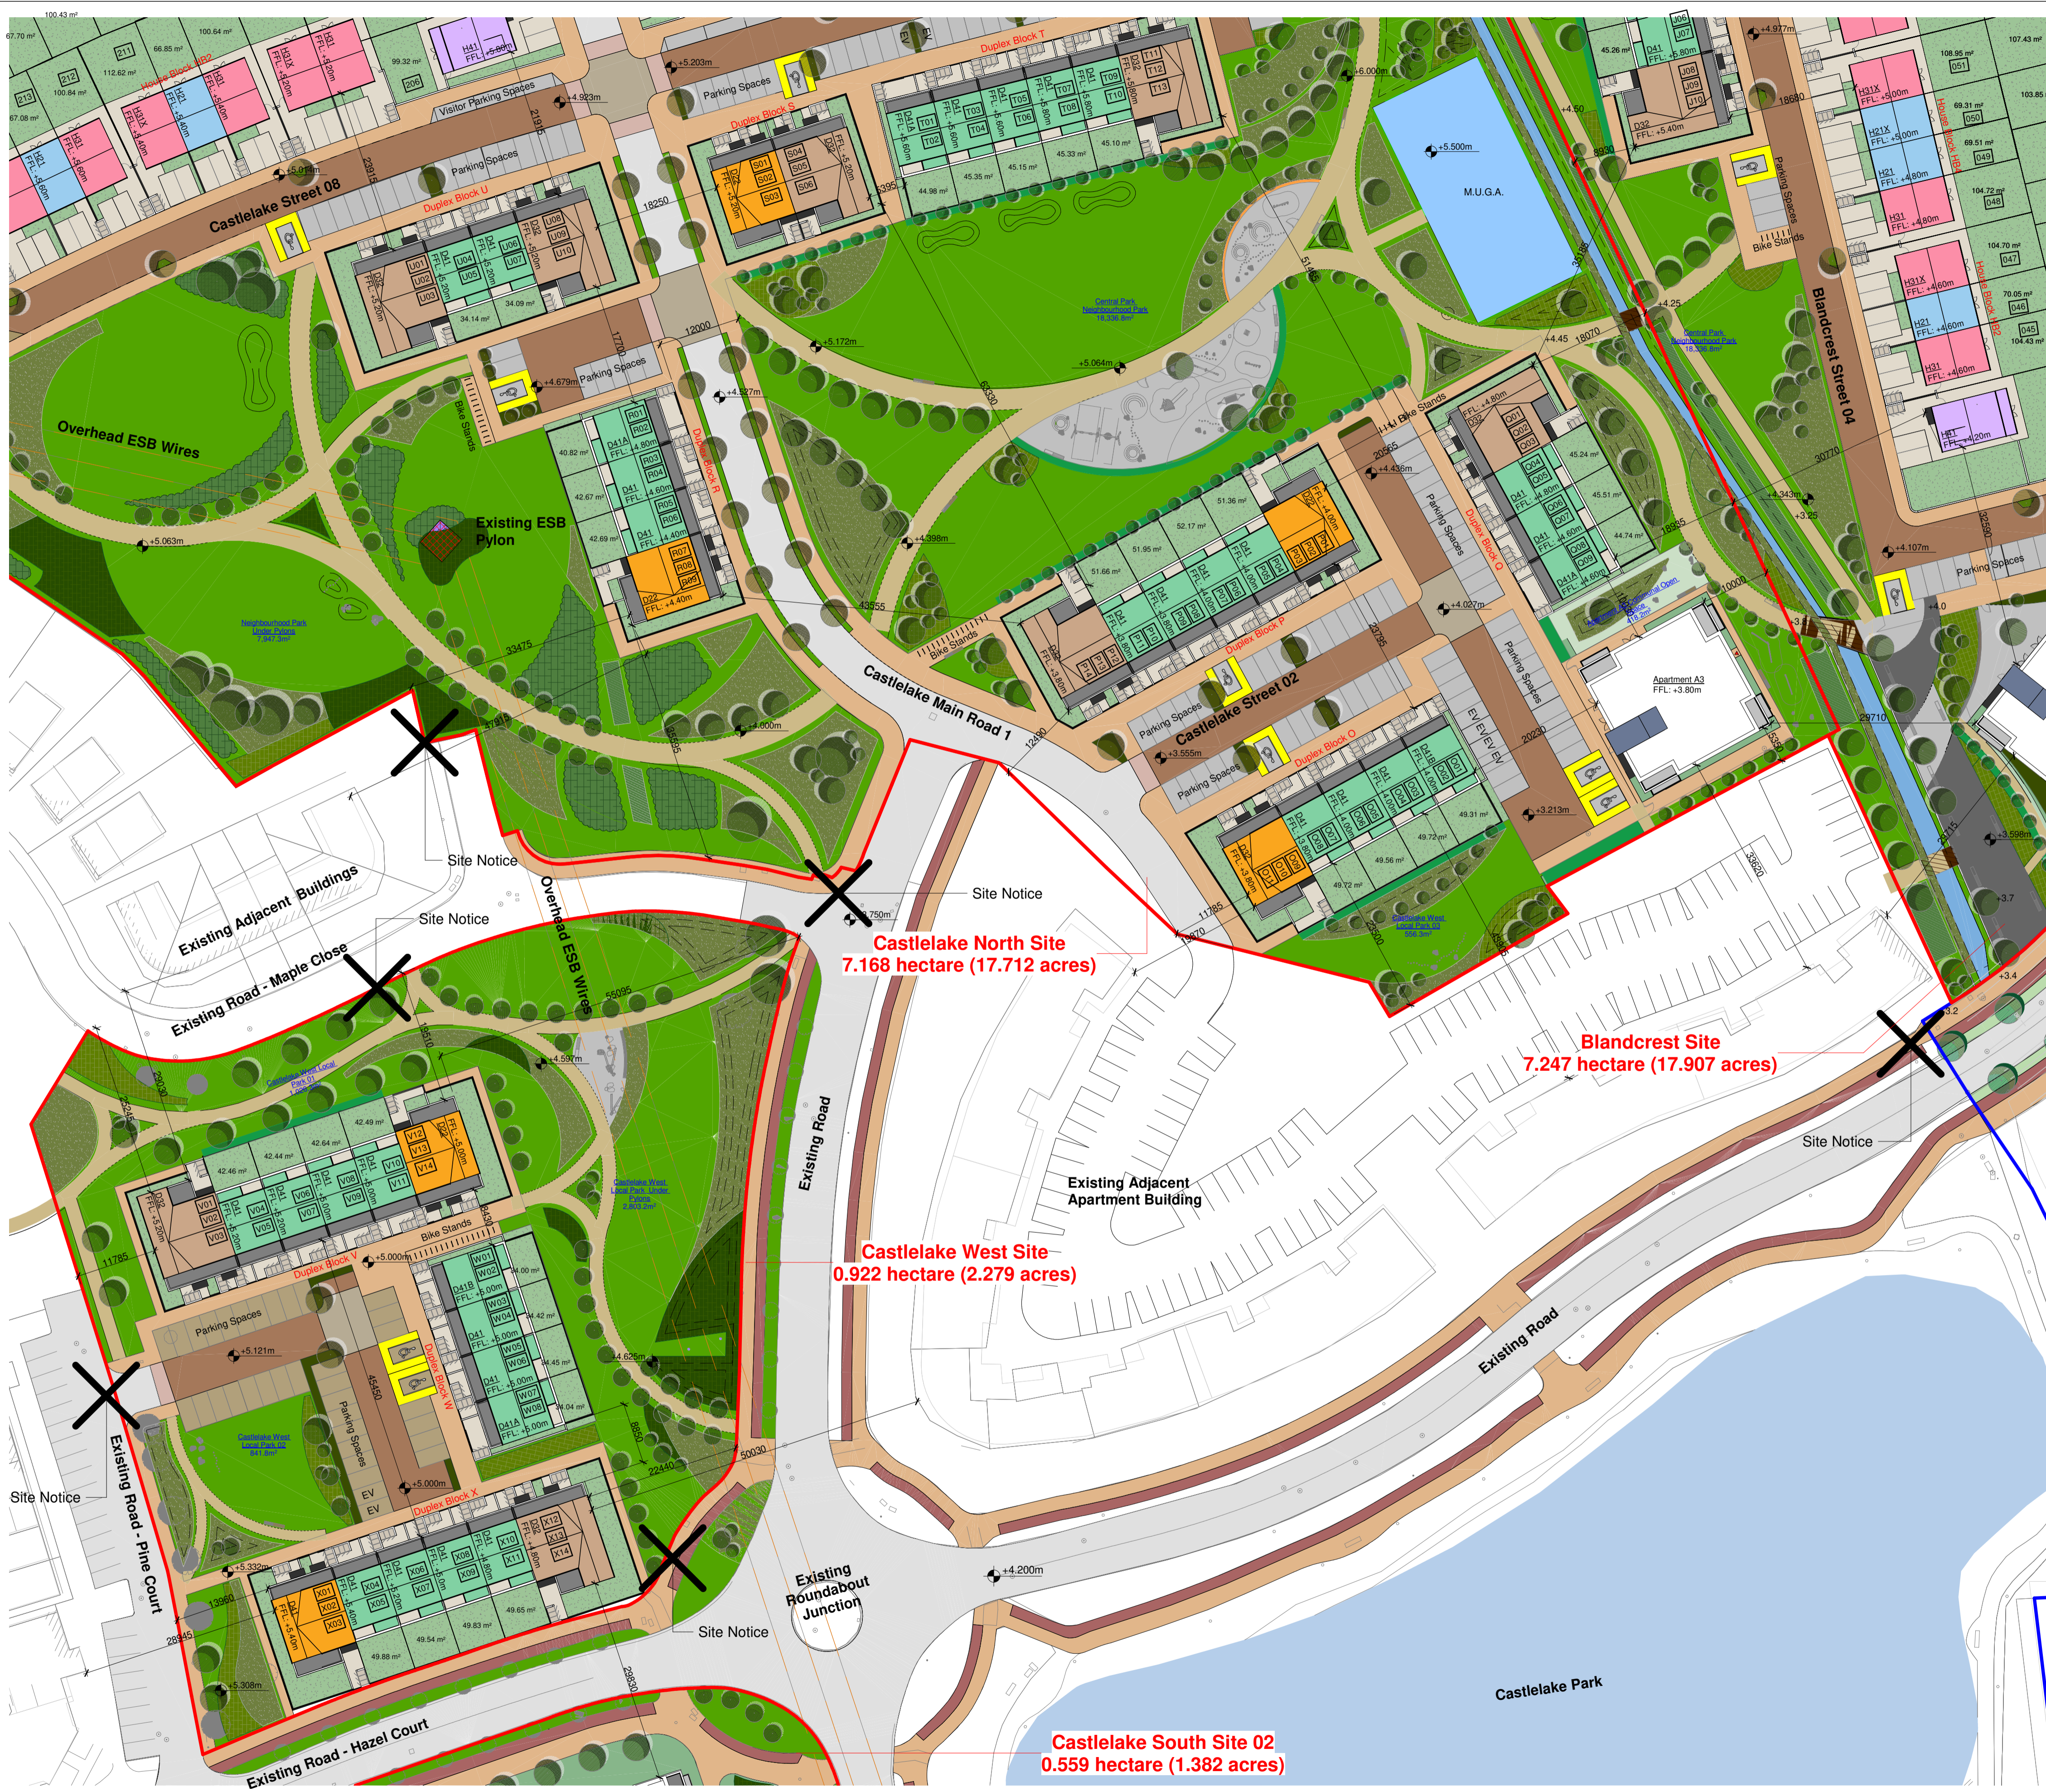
Castlelake Street 08

Duplex Block U

Duplex Block S

Duplex Block T

Parking Spaces

Visitor Parking Spaces

M.U.G.A.

Central Park Neighbourhood Park

Blandcrest Street 04

Overhead ESB Wires

Existing ESB Pylon

Bike Stands

Duplex Block R

Neighbourhood Park Under Pylons

Duplex Block Q

Duplex Block P

Castlelake Street 02

Duplex Block O

Apartment A3 FFL: +3.80m

Castlelake Main Road 1

Site Notice

Site Notice

Site Notice

Existing Adjacent Buildings

Existing Road - Maple Close

Overhead ESB Wires

Castlelake North Site
7.168 hectare (17.712 acres)

Blandcrest Site
7.247 hectare (17.907 acres)

Site Notice

Existing Road

Existing Adjacent Apartment Building

Duplex Block V

Duplex Block W

Castlelake West Site
0.922 hectare (2.279 acres)

Existing Road

Site Notice

Existing Road - Pine Court

Duplex Block X

Existing Roundabout Junction

Site Notice

Castlelake Park

Existing Road - Hazel Court

Castlelake South Site 02
0.559 hectare (1.382 acres)